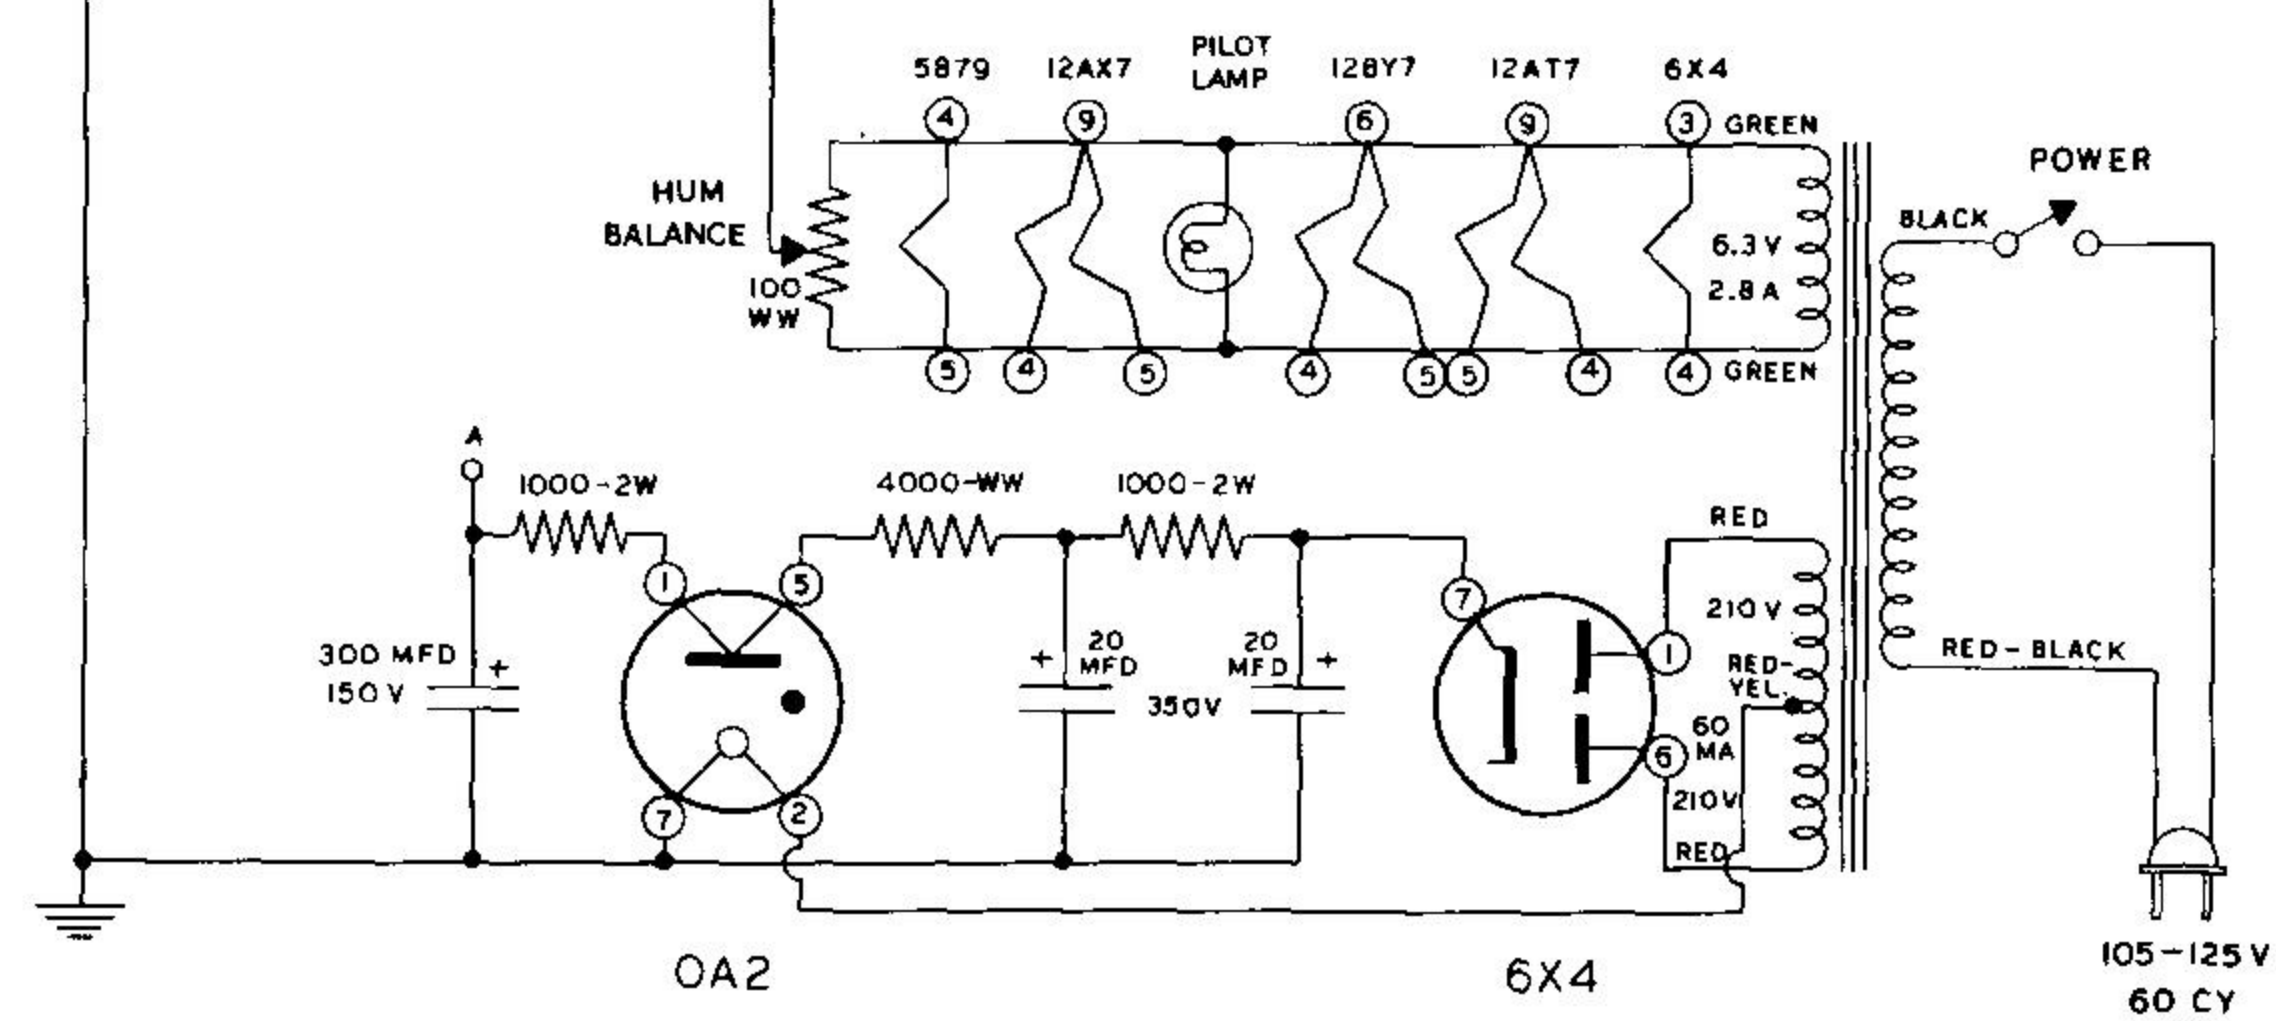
5879 12AX7 PILOT LAMP 12BY7 12AT7 6X4

4 9 6 9 3 GREEN

POWER

HUM BALANCE

BLACK

6.3 V 2.8 A

100 WW

5 4 5 4 5 5 4 4 GREEN

A

1000-2W 4000-WW 1000-2W

RED

1 5 7

210 V

300 MFD 150 V

+

+ 20 MFD

20 MFD +

350V

1

RED-YEL.

60 MA

RED-BLACK

6

210 V

7 2

RED

OA2 6X4

105-125 V 60 CY